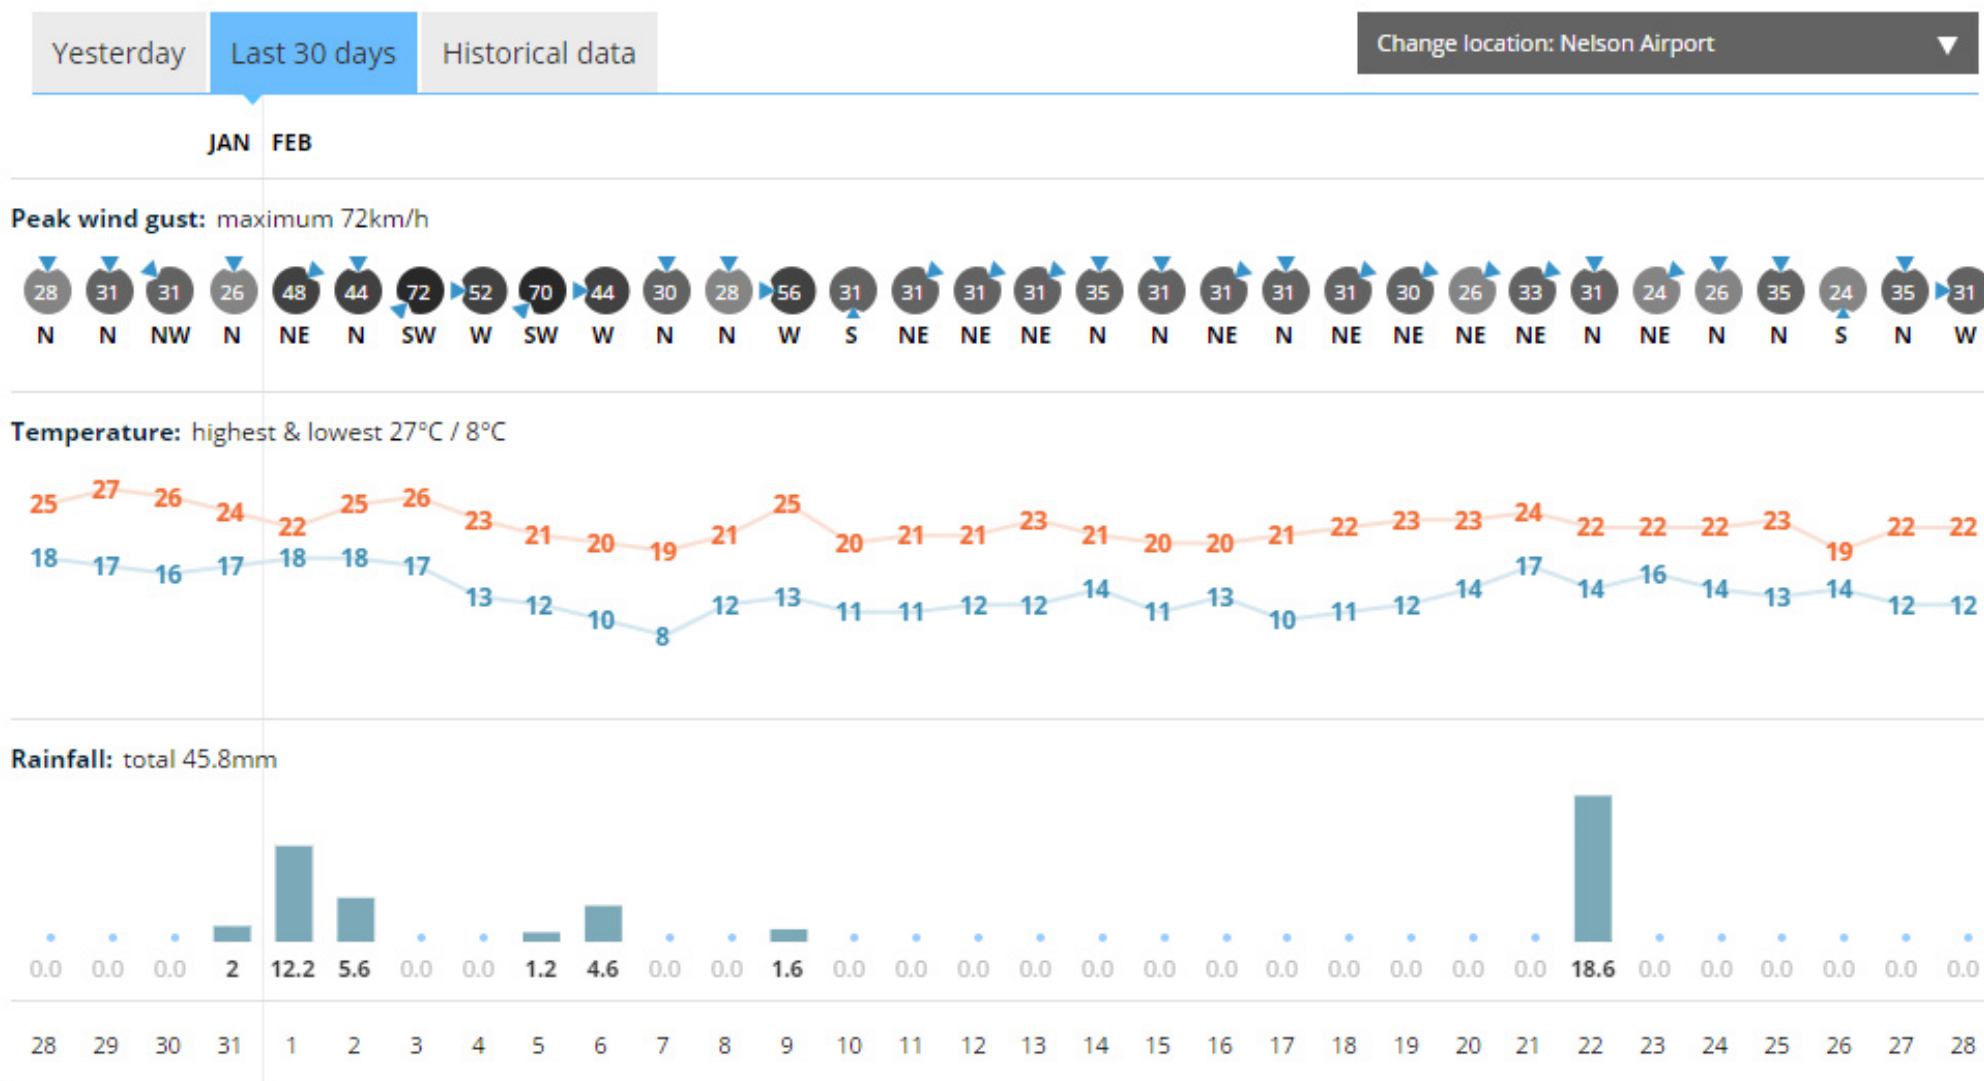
Yesterday Last 30 days Historical data

Change location: Nelson Airport ▼

JAN FEB

Peak wind gust: maximum 72km/h

| 28 | 31 | 31 | 26 | 48 | 44 | 72 | 52 | 70 | 44 | 30 | 28 | 56 | 31 | 31 | 31 | 31 | 35 | 31 | 31 | 31 | 31 | 30 | 26 | 33 | 31 | 24 | 26 | 35 | 24 | 35 | 31 |
|---|---|---|---|---|---|---|---|---|---|---|---|---|---|---|---|---|---|---|---|---|---|---|---|---|---|---|---|---|---|---|---|
| N | N | NW | N | NE | N | SW | W | SW | W | N | N | W | S | NE | NE | NE | N | N | NE | N | NE | NE | NE | NE | N | NE | N | N | S | N | W |

Temperature: highest & lowest 27°C / 8°C

| 25 | 27 | 26 | 24 | 22 | 25 | 26 | 23 | 21 | 20 | 19 | 21 | 25 | 20 | 21 | 21 | 23 | 21 | 20 | 20 | 21 | 22 | 23 | 23 | 24 | 22 | 22 | 22 | 23 | 19 | 22 | 22 |
|---|---|---|---|---|---|---|---|---|---|---|---|---|---|---|---|---|---|---|---|---|---|---|---|---|---|---|---|---|---|---|---|
| 18 | 17 | 16 | 17 | 18 | 18 | 17 | 13 | 12 | 10 | 8 | 12 | 13 | 11 | 11 | 12 | 12 | 14 | 11 | 13 | 10 | 11 | 12 | 14 | 17 | 14 | 16 | 14 | 13 | 14 | 12 | 12 |

Rainfall: total 45.8mm

| 0.0 | 0.0 | 0.0 | 2 | 12.2 | 5.6 | 0.0 | 0.0 | 1.2 | 4.6 | 0.0 | 0.0 | 1.6 | 0.0 | 0.0 | 0.0 | 0.0 | 0.0 | 0.0 | 0.0 | 0.0 | 0.0 | 0.0 | 0.0 | 0.0 | 18.6 | 0.0 | 0.0 | 0.0 | 0.0 | 0.0 | 0.0 |
|---|---|---|---|---|---|---|---|---|---|---|---|---|---|---|---|---|---|---|---|---|---|---|---|---|---|---|---|---|---|---|---|
| 28 | 29 | 30 | 31 | 1 | 2 | 3 | 4 | 5 | 6 | 7 | 8 | 9 | 10 | 11 | 12 | 13 | 14 | 15 | 16 | 17 | 18 | 19 | 20 | 21 | 22 | 23 | 24 | 25 | 26 | 27 | 28 |